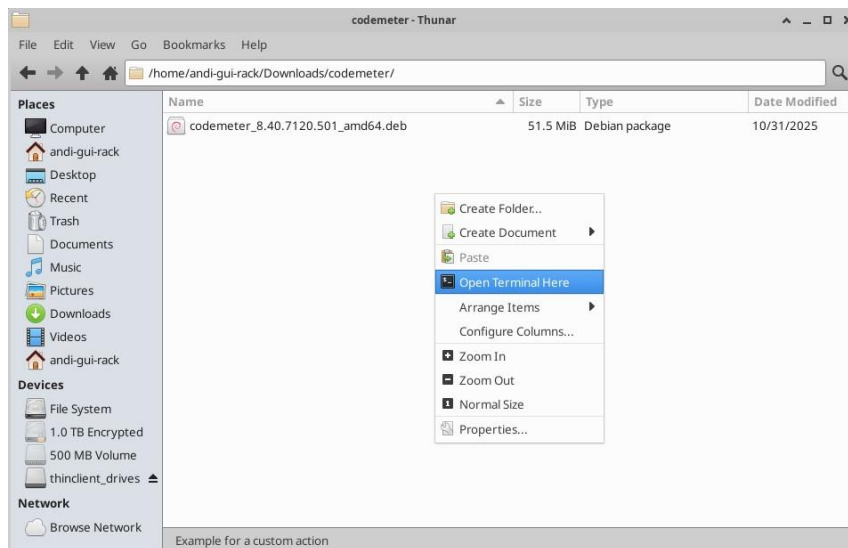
codemeter - Thunar

File Edit View Go Bookmarks Help

/home/andi-gui-rack/Downloads/codemeter/

Places
Computer
andi-gui-rack
Desktop
Recent
Trash
Documents
Music
Pictures
Downloads
Videos
andi-gui-rack
Devices
File System
1.0 TB Encrypted
500 MB Volume
thinclient_drives
Network
Browse Network

| Name | Size | Type | Date Modified |
|---|---|---|---|
| codemeter_8.40.7120.501_amd64.deb | 51.5 MiB | Debian package | 10/31/2025 |

Create Folder...
Create Document
Paste
Open Terminal Here
Arrange Items
Configure Columns...
Zoom In
Zoom Out
Normal Size
Properties...

Example for a custom action